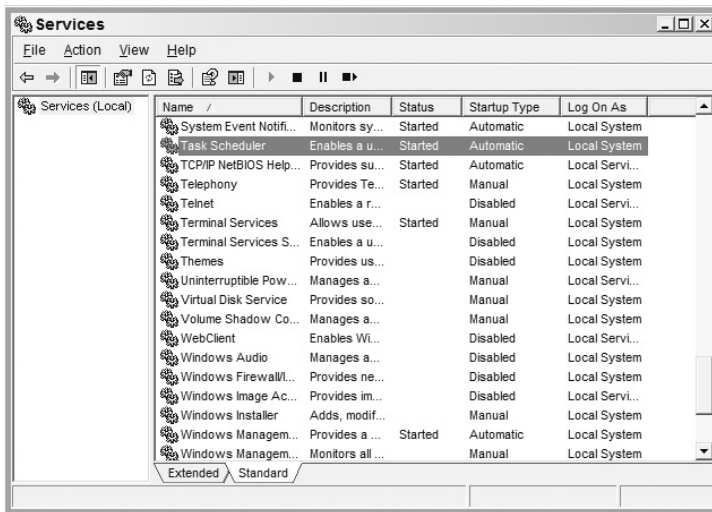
Services

File Action View Help

Services (Local)

| Name / | Description | Status | Startup Type | Log On As |
|---|---|---|---|---|
| System Event Notifi... | Monitors sy... | Started | Automatic | Local System |
| Task Scheduler | Enables a u... | Started | Automatic | Local System |
| TCP/IP NetBIOS Help... | Provides su... | Started | Automatic | Local Servi... |
| Telephony | Provides Te... | Started | Manual | Local System |
| Telnet | Enables a r... | | Disabled | Local Servi... |
| Terminal Services | Allows use... | Started | Manual | Local System |
| Terminal Services S... | Enables a u... | | Disabled | Local System |
| Themes | Provides us... | | Disabled | Local System |
| Uninterruptible Pow... | Manages a... | | Manual | Local Servi... |
| Virtual Disk Service | Provides so... | | Manual | Local System |
| Volume Shadow Co... | Manages a... | | Manual | Local System |
| WebClient | Enables Wi... | | Disabled | Local Servi... |
| Windows Audio | Manages a... | | Disabled | Local System |
| Windows Firewall/I... | Provides ne... | | Disabled | Local System |
| Windows Image Ac... | Provides im... | | Disabled | Local Servi... |
| Windows Installer | Adds, modif... | | Manual | Local System |
| Windows Managem... | Provides a ... | Started | Automatic | Local System |
| Windows Managem... | Monitors all ... | | Manual | Local System |

Extended Standard